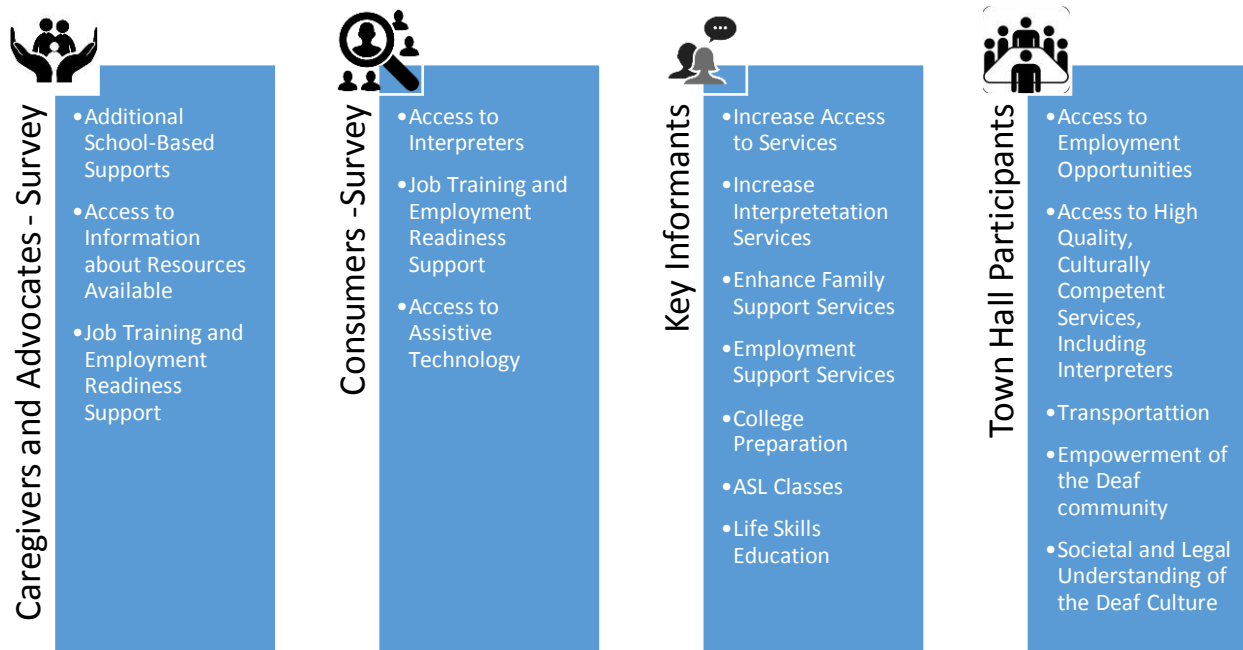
Caregivers and Advocates - Survey

• Additional School-Based Supports
• Access to Information about Resources Available
• Job Training and Employment Readiness Support

Consumers -Survey

• Access to Interpreters
• Job Training and Employment Readiness Support
• Access to Assistive Technology

Key Informants

• Increase Access to Services
• Increase Interpretetation Services
• Enhance Family Support Services
• Employment Support Services
• College Preparation
• ASL Classes
• Life Skills Education

Town Hall Participants

• Access to Employment Opportunities
• Access to High Quality, Culturally Competent Services, Including Interpreters
• Transportattion
• Empowerment of the Deaf community
• Societal and Legal Understanding of the Deaf Culture